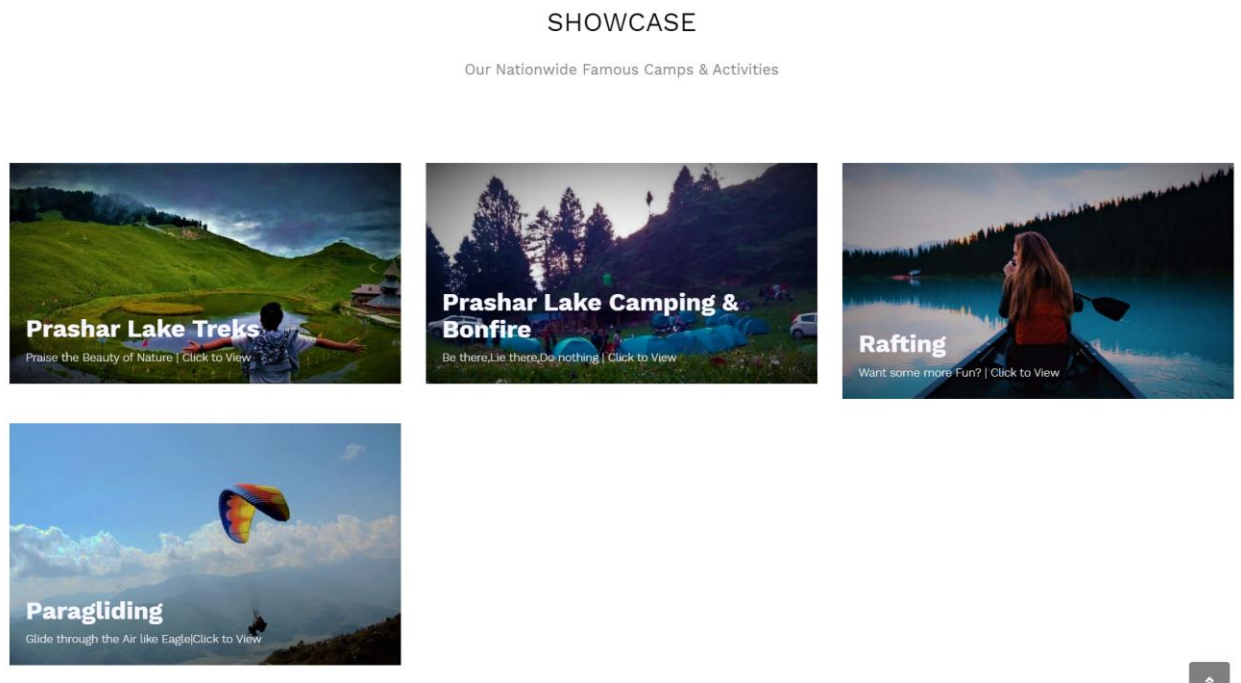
SHOWCASE

Our Nationwide Famous Camps & Activities

Prashar Lake Treks

Praise the Beauty of Nature | Click to View

Prashar Lake Camping & Bonfire

Be there,Lie there,Do nothing | Click to View

Rafting

Want some more Fun? | Click to View

Paragliding

Glide through the Air like Eagle|Click to View